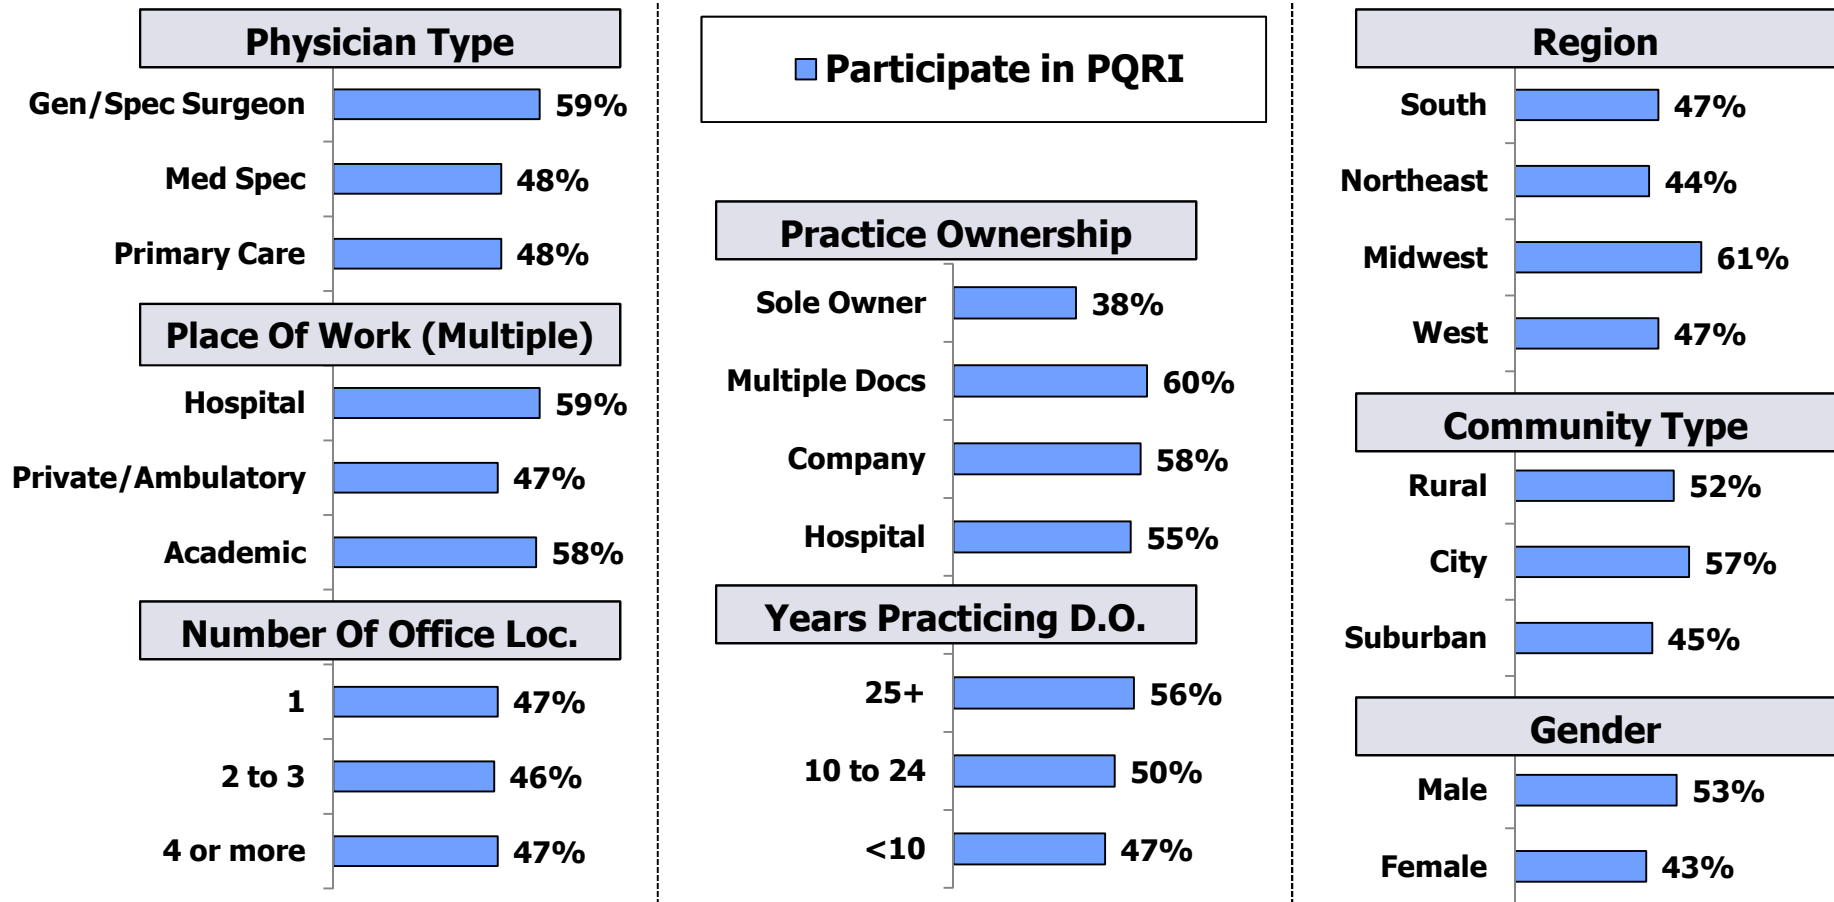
Physician Type

Gen/Spec Surgeon 59%
Med Spec 48%
Primary Care 48%

Place Of Work (Multiple)

Hospital 59%
Private/Ambulatory 47%
Academic 58%

Number Of Office Loc.

1 47%
2 to 3 46%
4 or more 47%

Participate in PQRI

Practice Ownership

Sole Owner 38%
Multiple Docs 60%
Company 58%
Hospital 55%

Years Practicing D.O.

25+ 56%
10 to 24 50%
<10 47%

Region

South 47%
Northeast 44%
Midwest 61%
West 47%

Community Type

Rural 52%
City 57%
Suburban 45%

Gender

Male 53%
Female 43%